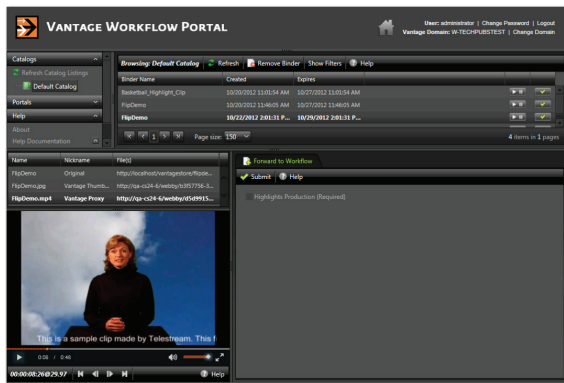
VANTAGE WORKFLOW PORTAL

User: administrator | Change Password | Logout
Vantage Domain: W-TECHPUBSTEST | Change Domain

Catalogs
Refresh Catalog Listings
Default Catalog
Portals
Help
About
Help Documentation

Browsing: Default Catalog | Refresh | Remove Binder | Show Filters | Help

| Binder Name | Created | Expires |
|---|---|---|
| Basketball_Highlight_Clip | 10/20/2012 11:01:54 AM | 10/27/2012 11:01:54 AM |
| FlipDemo | 10/20/2012 11:46:05 AM | 10/27/2012 11:46:05 AM |
| FlipDemo | 10/22/2012 2:01:31 P... | 10/29/2012 2:01:31 P... |

1 Page size: 150
4 items in 1 pages

| Name | Nickname | File(s) |
|---|---|---|
| FlipDemo | Original | http://localhost/vantagestore/flipde... |
| FlipDemo.jpg | Vantage Thumb... | http://qa-cs24-6/webby/b3f57756-3... |
| FlipDemo.mp4 | Vantage Proxy | http://qa-cs24-6/webby/d5d9915... |

This is a sample clip made by Telestream. This f

0:05 / 0:46

00:00:08:26@29.97

Help

Forward to Workflow
Submit | Help
Highlights Production (Required)